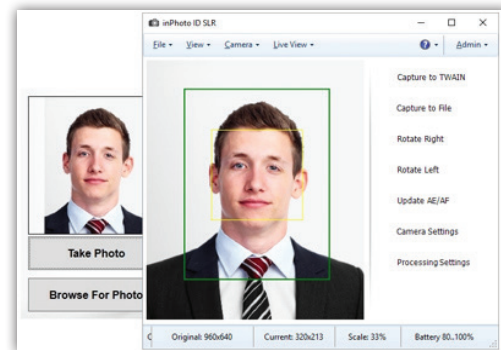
inPhoto ID SLR

File ▾ View ▾ Camera ▾ Live View ▾

Admin ▾

Capture to TWAIN

Capture to File

Rotate Right

Rotate Left

Update AE/AF

Camera Settings

Processing Settings

Take Photo

Browse For Photo

Original: 960x640 Current: 320x213 Scale: 33% Battery 80..100%